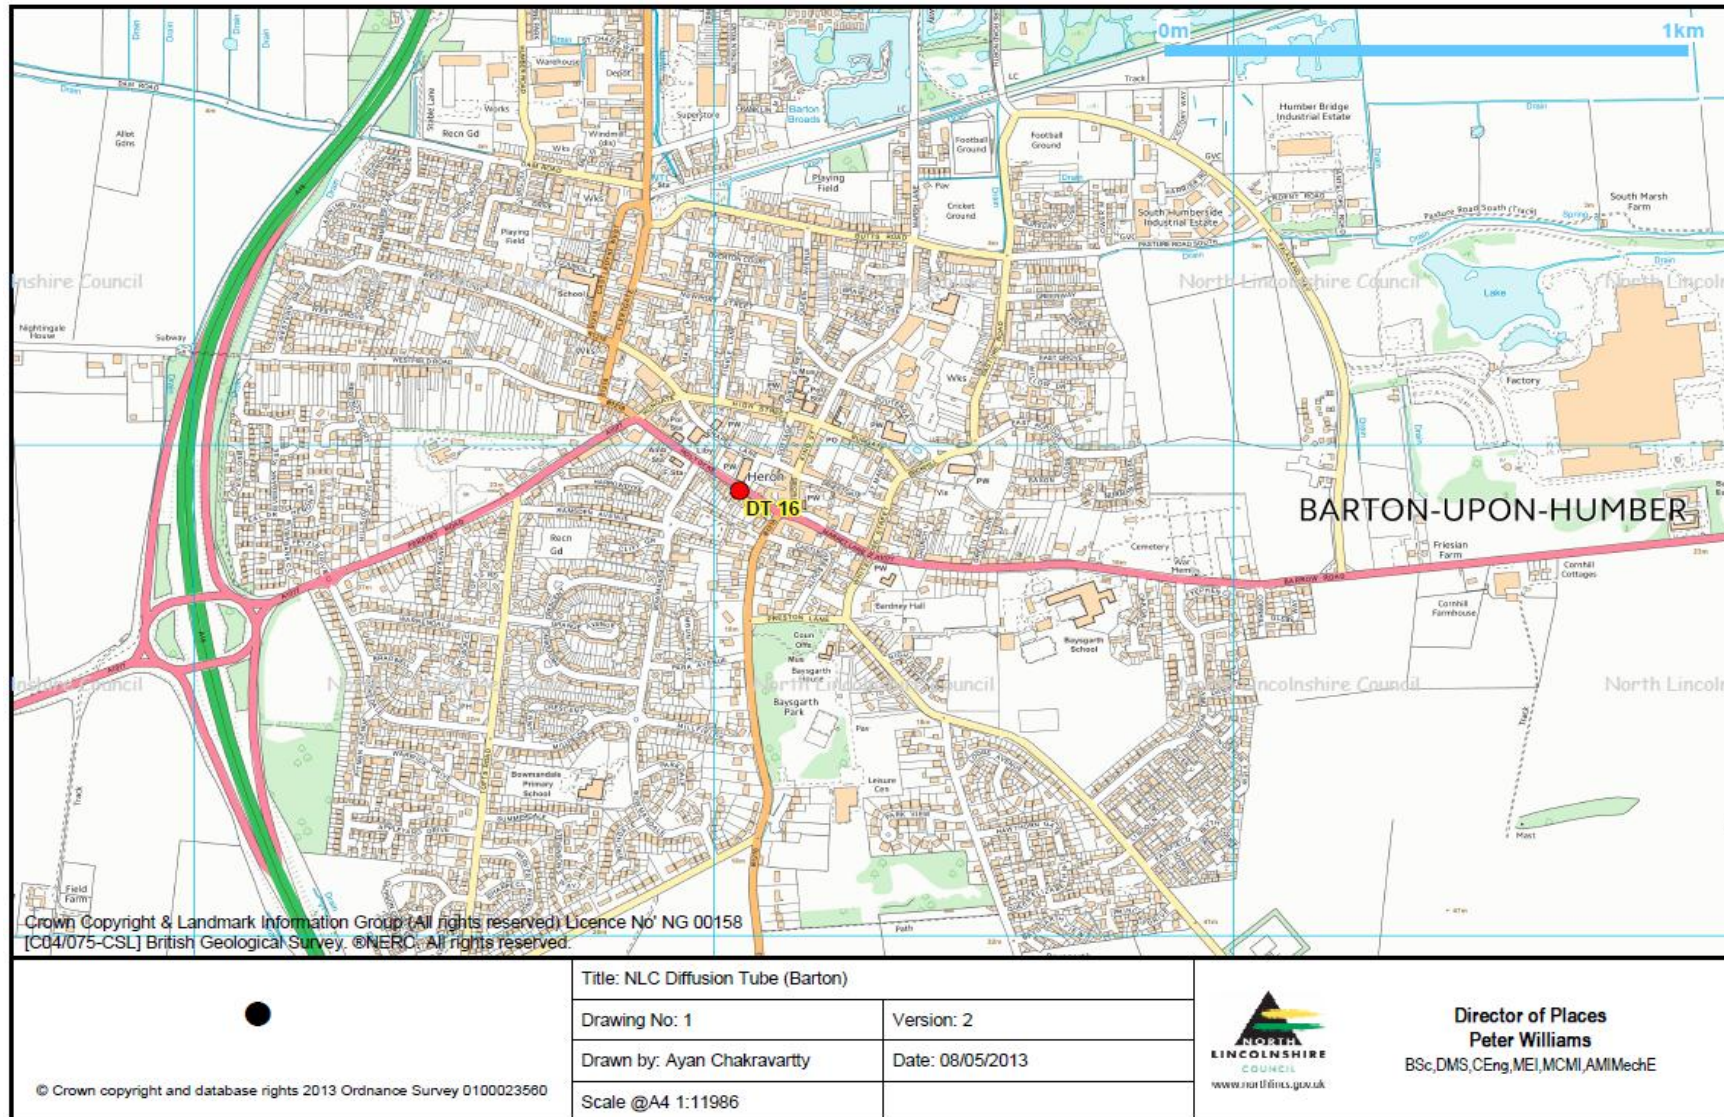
0m 1km

Barton Broads

Superstore

Humber Bridge Industrial Estate

Football Ground

Playing Field

Cricket Ground

South Humberside Industrial Estate

Pasture Road South (Track)

South Marsh Farm

nshire Council

North Lincolnshire Council

North Lincoln

Lake

Nightingale House

Subway

Factory

Heron

DT 16

BARTON-UPON-HUMBER

Cemetery

Friesian Farm

Cornhill Cottages

Cornhill Farmhouse

Baysgarth School

Baysgarth House

Baysgarth Park

Leisure Centre

Bowmandale Primary School

Field Farm

Mast

Crown Copyright & Landmark Information Group (All rights reserved) Licence No' NG 00158
[C04/075-CSL] British Geological Survey. ®NERC. All rights reserved.

© Crown copyright and database rights 2013 Ordnance Survey 0100023560

| Title: NLC Diffusion Tube (Barton) | |
|---|---|
| Drawing No: 1 | Version: 2 |
| Drawn by: Ayan Chakravartty | Date: 08/05/2013 |
| Scale @A4 1:11986 | |

NORTH LINCOLNSHIRE COUNCIL
www.northlincs.gov.uk

Director of Places
Peter Williams
BSc,DMS,CEng,MEI,MCMI,AMIMechE